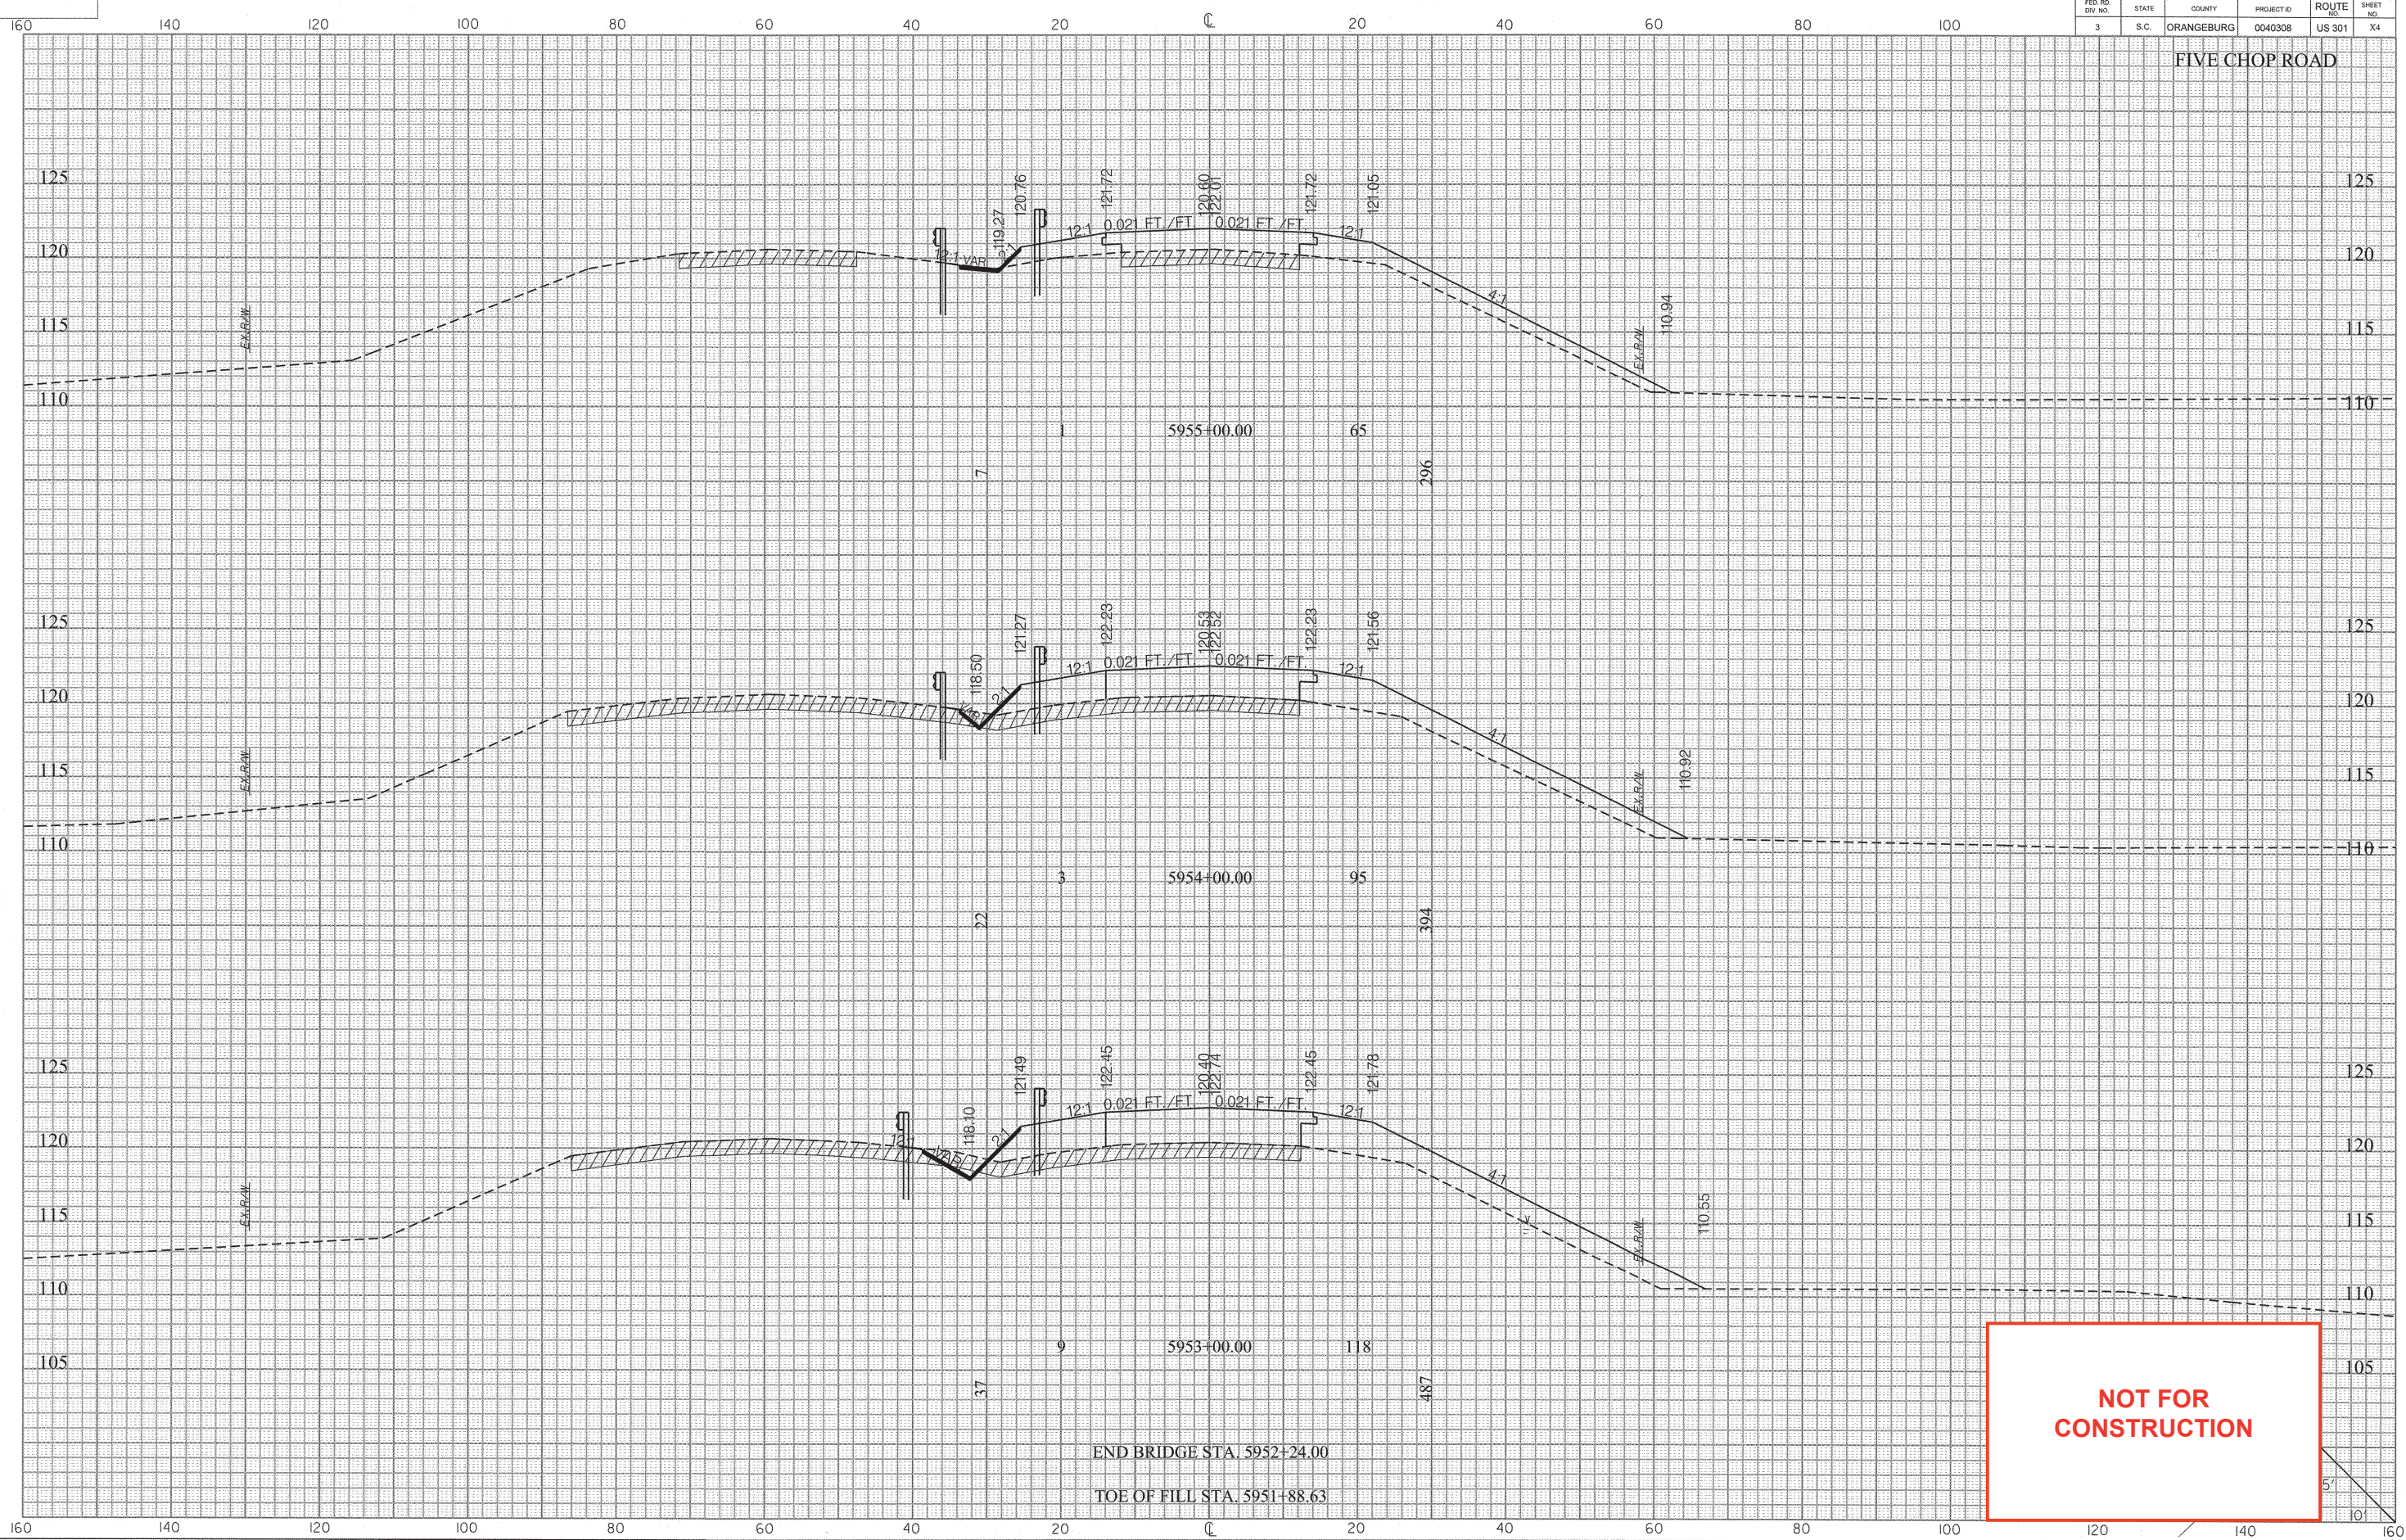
| FED. RD. DIV. NO. | STATE | COUNTY | PROJECT ID | ROUTE NO. | SHEET NO. |
|---|---|---|---|---|---|
| 3 | S.C. | ORANGEBURG | 0040308 | US 301 | X4 |

160 140 120 100 80 60 40 20 ℄ 20 40 60 80 100

FIVE CHOP ROAD

125 120 115 110

EX R/W

119.27 120.76 121.72 120.60 122.01 121.72 121.05

VAR. 2:1 12:1 0.021 FT./FT. 0.021 FT./FT. 12:1 4:1

EX R/W 10.94

1 5955+00.00 65
7 296

125 120 115 110

EX R/W

118.50 121.27 122.23 120.53 122.52 122.23 121.56

12:1 0.021 FT./FT. 0.021 FT./FT. 12:1 2:1 4:1

EX R/W 110.92

3 5954+00.00 95
22 394

125 120 115 110 105

EX R/W

118.10 121.49 122.45 120.40 122.74 122.45 121.78

12:1 VAR. 2:1 12:1 0.021 FT./FT. 0.021 FT./FT. 12:1 4:1 4:1

EX R/W 110.55

9 5953+00.00 118
37 487

END BRIDGE STA. 5952+24.00
TOE OF FILL STA. 5951+88.63

NOT FOR CONSTRUCTION

5' 10'

160 140 120 100 80 60 40 20 ℄ 20 40 60 80 100 120 140 160